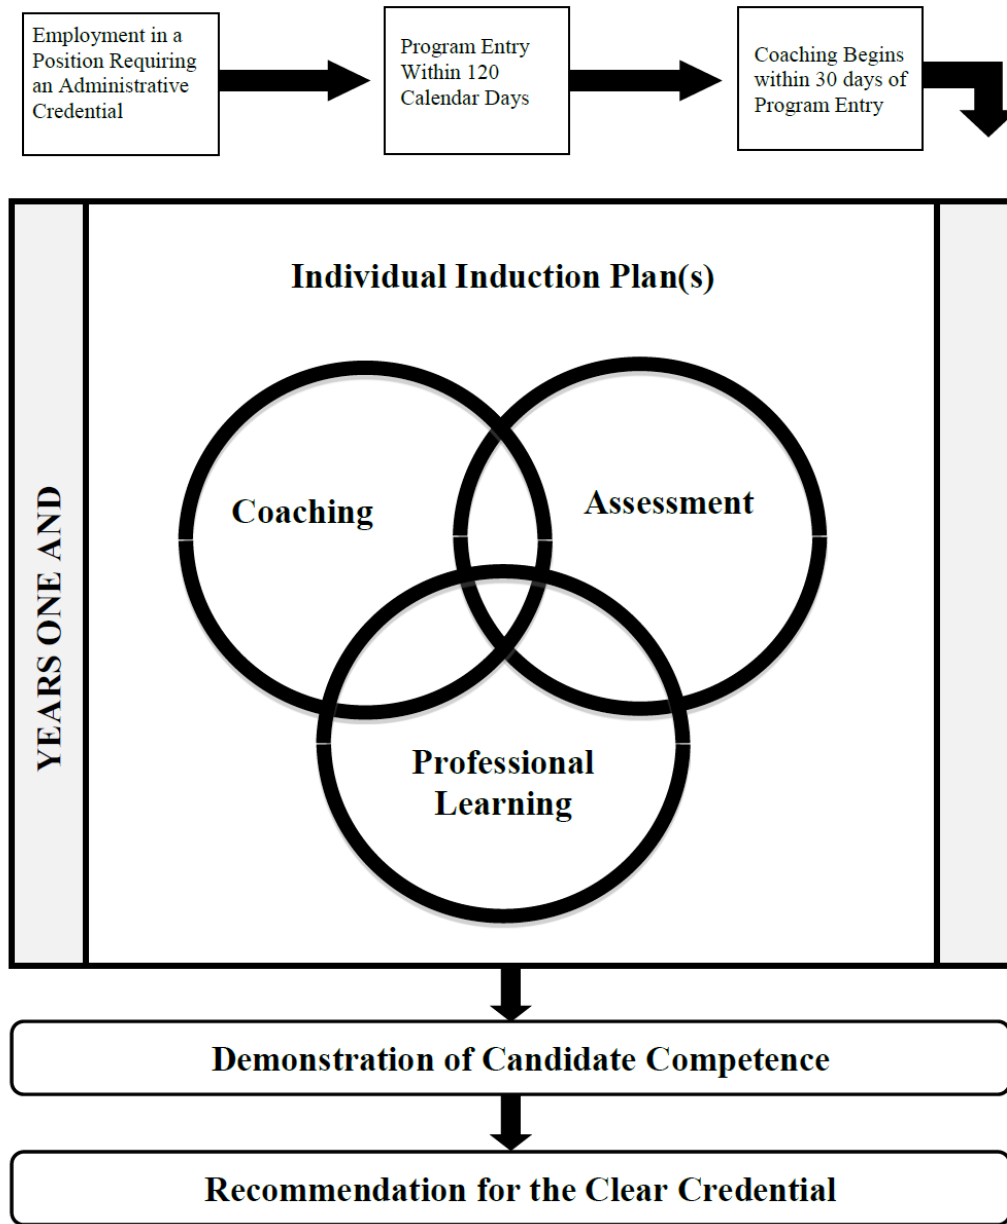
Employment in a Position Requiring an Administrative Credential

Program Entry Within 120 Calendar Days

Coaching Begins within 30 days of Program Entry

YEARS ONE AND

Individual Induction Plan(s)

Coaching

Assessment

Professional Learning

Demonstration of Candidate Competence

Recommendation for the Clear Credential